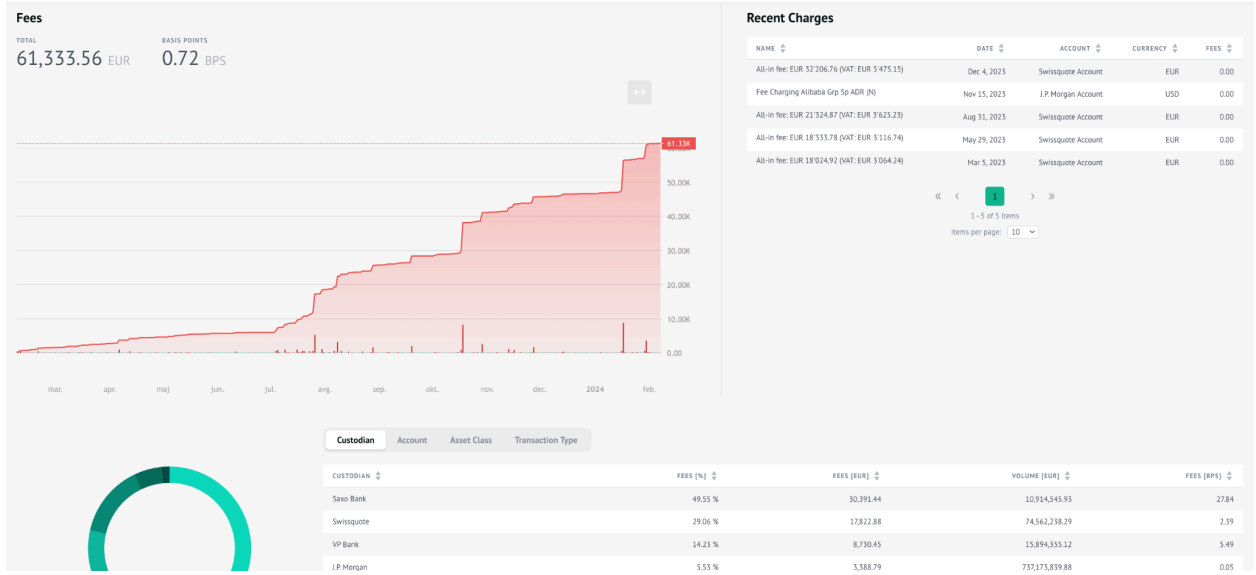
Fees

TOTAL
61,333.56 EUR

BASIS POINTS
0.72 BPS

61.33K
50.00K
40.00K
30.00K
20.00K
10.00K
0.00

mar. apr. maj jun. jul. aug. sep. okt. nov. dec. 2024 feb.

Recent Charges

| NAME | DATE | ACCOUNT | CURRENCY | FEES |
|---|---|---|---|---|
| All-in fee: EUR 32'206.76 (VAT: EUR 5'475.15) | Dec 4, 2023 | Swissquote Account | EUR | 0.00 |
| Fee Charging Alibaba Grp Sp ADR (N) | Nov 15, 2023 | J.P. Morgan Account | USD | 0.00 |
| All-in fee: EUR 21'324.87 (VAT: EUR 3'625.23) | Aug 31, 2023 | Swissquote Account | EUR | 0.00 |
| All-in fee: EUR 18'333.78 (VAT: EUR 3'116.74) | May 29, 2023 | Swissquote Account | EUR | 0.00 |
| All-in fee: EUR 18'024.92 (VAT: EUR 3'064.24) | Mar 5, 2023 | Swissquote Account | EUR | 0.00 |

« ‹ 1 › »
1 - 5 of 5 items
Items per page: 10

Custodian Account Asset Class Transaction Type

| CUSTODIAN | FEES [%] | FEES [EUR] | VOLUME [EUR] | FEES [BPS] |
|---|---|---|---|---|
| Saxo Bank | 49.55 % | 30,391.44 | 10,914,545.93 | 27.84 |
| Swissquote | 29.06 % | 17,822.88 | 74,562,238.29 | 2.39 |
| VP Bank | 14.23 % | 8,730.45 | 15,894,355.12 | 5.49 |
| J.P. Morgan | 5.53 % | 3,388.79 | 737,173,839.88 | 0.05 |